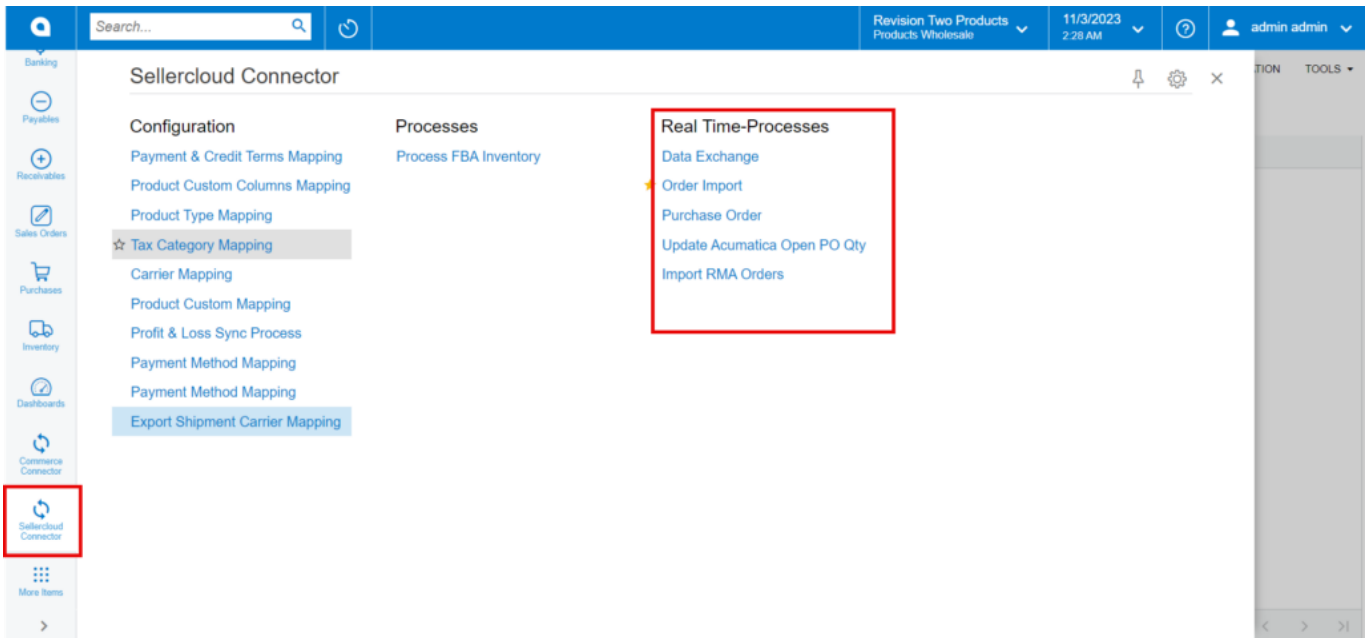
Search...

Revision Two Products
Products Wholesale

11/3/2023
2:28 AM

admin admin

Banking
Payables
Receivables
Sales Orders
Purchases
Inventory
Dashboards
Commerce Connector
Sellercloud Connector
More Items

Sellercloud Connector

TION TOOLS

Configuration
Payment & Credit Terms Mapping
Product Custom Columns Mapping
Product Type Mapping
☆ Tax Category Mapping
Carrier Mapping
Product Custom Mapping
Profit & Loss Sync Process
Payment Method Mapping
Payment Method Mapping
Export Shipment Carrier Mapping

Processes
Process FBA Inventory

Real Time-Processes
Data Exchange
Order Import
Purchase Order
Update Acumatica Open PO Qty
Import RMA Orders